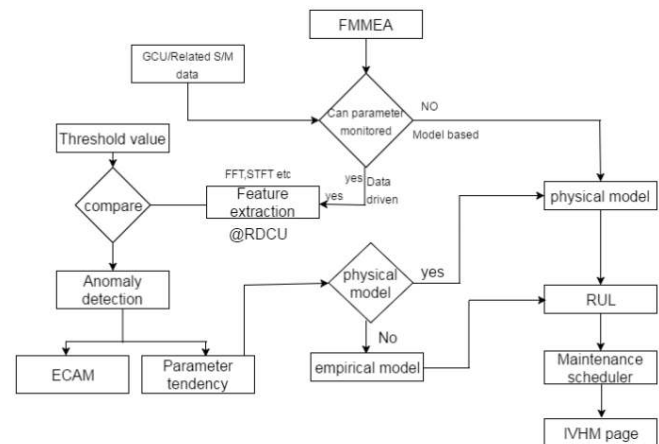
FMMEA

GCU/Related S/M data

Can parameter monitored

NO

Model based

Threshold value

FFT,STFT etc

yes

Data driven

yes

Feature extraction

compare

@RDCU

physical model

Anomaly detection

physical model

yes

RUL

No

ECAM

Parameter tendency

empirical model

Maintenance scheduler

IVHM page